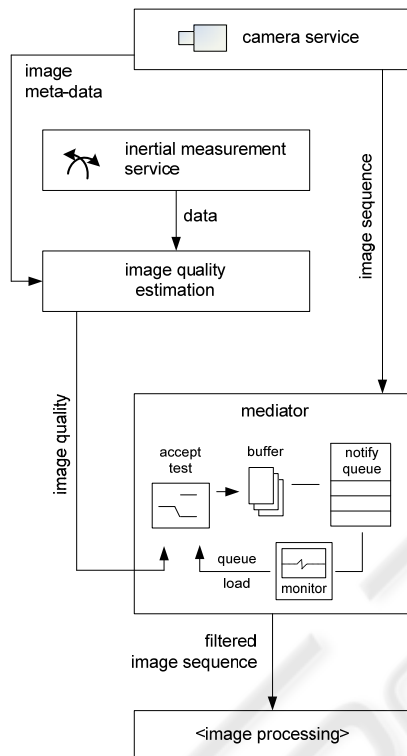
camera service

image meta-data

inertial measurement service

data

image quality estimation

image sequence

image quality

mediator

accept test

buffer

notify queue

queue load

monitor

filtered image sequence

<image processing>